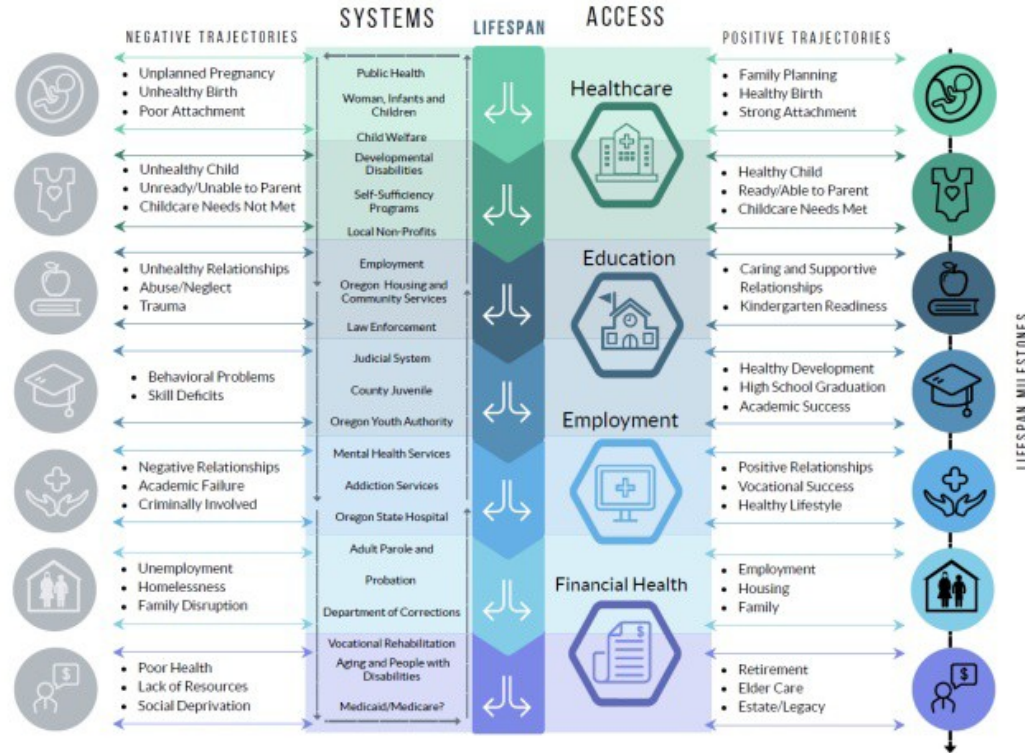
NEGATIVE TRAJECTORIES

SYSTEMS

LIFESPAN

ACCESS

POSITIVE TRAJECTORIES

- Unplanned Pregnancy
- Unhealthy Birth
- Poor Attachment

- Unhealthy Child
- Unready/Unable to Parent
- Childcare Needs Not Met

- Unhealthy Relationships
- Abuse/Neglect
- Trauma

- Behavioral Problems
- Skill Deficits

- Negative Relationships
- Academic Failure
- Criminally Involved

- Unemployment
- Homelessness
- Family Disruption

- Poor Health
- Lack of Resources
- Social Deprivation

Public Health
Woman, Infants and Children
Child Welfare
Developmental Disabilities
Self-Sufficiency Programs
Local Non-Profits
Employment
Oregon Housing and Community Services
Law Enforcement
Judicial System
County Juvenile
Oregon Youth Authority
Mental Health Services
Addiction Services
Oregon State Hospital
Adult Parole and
Probation
Department of Corrections
Vocational Rehabilitation
Aging and People with Disabilities
Medicaid/Medicare?

Healthcare

Education

Employment

Financial Health

- Family Planning
- Healthy Birth
- Strong Attachment

- Healthy Child
- Ready/Able to Parent
- Childcare Needs Met

- Caring and Supportive Relationships
- Kindergarten Readiness

- Healthy Development
- High School Graduation
- Academic Success

- Positive Relationships
- Vocational Success
- Healthy Lifestyle

- Employment
- Housing
- Family

- Retirement
- Elder Care
- Estate/Legacy

LIFESPAN MILESTONES